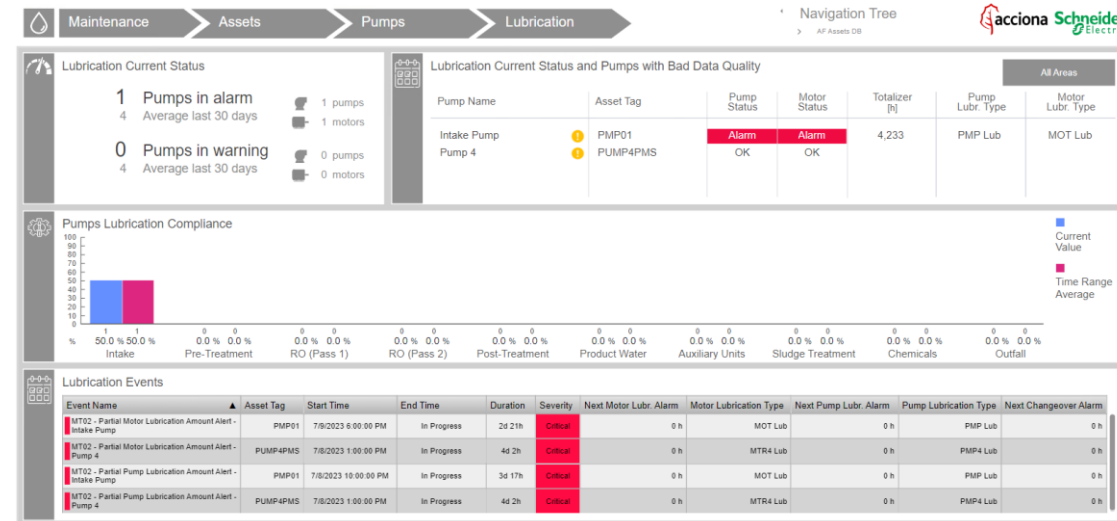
Maintenance Assets Pumps Lubrication

Navigation Tree
AF Assets DB

acciona Schneide Electr

Lubrication Current Status

1 Pumps in alarm
4 Average last 30 days

1 pumps
1 motors

0 Pumps in warning
4 Average last 30 days

0 pumps
0 motors

Lubrication Current Status and Pumps with Bad Data Quality

All Areas

| Pump Name | Asset Tag | Pump Status | Motor Status | Totalizer [h] | Pump Lubr. Type | Motor Lubr. Type |
|---|---|---|---|---|---|---|
| Intake Pump | PMP01 | Alarm | Alarm | 4,233 | PMP Lub | MOT Lub |
| Pump 4 | PUMP4PMS | OK | OK | | | |

Pumps Lubrication Compliance

100
90
80
70
60
50
40
30
20
10
0

%

1 1
50.0 % 50.0 %
Intake

0 0
0.0 % 0.0 %
Pre-Treatment

0 0
0.0 % 0.0 %
RO (Pass 1)

0 0
0.0 % 0.0 %
RO (Pass 2)

0 0
0.0 % 0.0 %
Post-Treatment

0 0
0.0 % 0.0 %
Product Water

0 0
0.0 % 0.0 %
Auxiliary Units

0 0
0.0 % 0.0 %
Sludge Treatment

0 0
0.0 % 0.0 %
Chemicals

0 0
0.0 % 0.0 %
Outfall

Current Value

Time Range Average

Lubrication Events

| Event Name ▲ | Asset Tag | Start Time | End Time | Duration | Severity | Next Motor Lubr. Alarm | Motor Lubrication Type | Next Pump Lubr. Alarm | Pump Lubrication Type | Next Changeover Alarm |
|---|---|---|---|---|---|---|---|---|---|---|
| MT02 - Partial Motor Lubrication Amount Alert - Intake Pump | PMP01 | 7/8/2023 6:00:00 PM | In Progress | 2d 21h | Critical | 0 h | MOT Lub | 0 h | PMP Lub | 0 h |
| MT02 - Partial Motor Lubrication Amount Alert - Pump 4 | PUMP4PMS | 7/8/2023 1:00:00 PM | In Progress | 4d 2h | Critical | 0 h | MTR4 Lub | 0 h | PMP4 Lub | 0 h |
| MT02 - Partial Pump Lubrication Amount Alert - Intake Pump | PMP01 | 7/8/2023 10:00:00 PM | In Progress | 3d 17h | Critical | 0 h | MOT Lub | 0 h | PMP Lub | 0 h |
| MT02 - Partial Pump Lubrication Amount Alert - Pump 4 | PUMP4PMS | 7/8/2023 1:00:00 PM | In Progress | 4d 2h | Critical | 0 h | MTR4 Lub | 0 h | PMP4 Lub | 0 h |